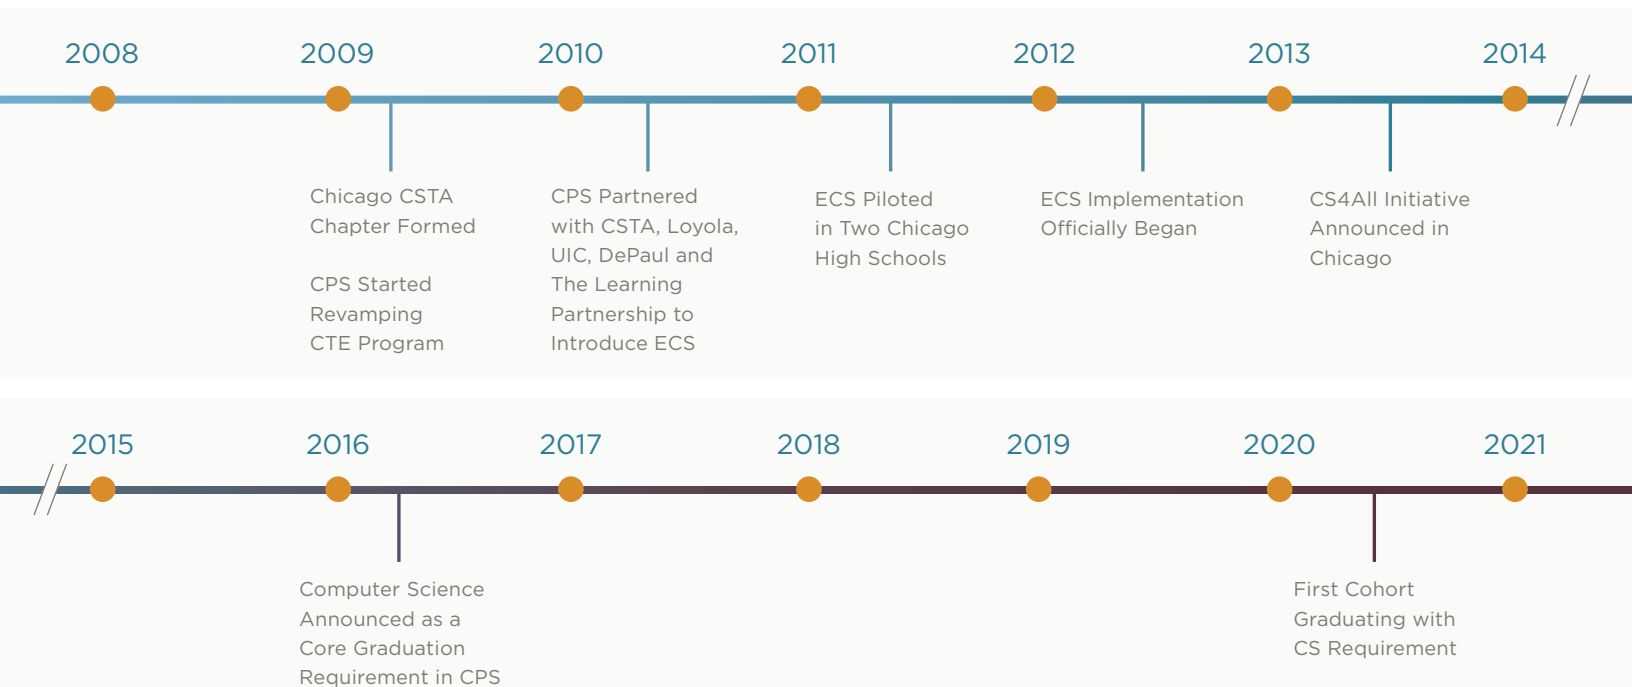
2008 2009 2010 2011 2012 2013 2014

Chicago CSTA Chapter Formed

CPS Started Revamping CTE Program

CPS Partnered with CSTA, Loyola, UIC, DePaul and The Learning Partnership to Introduce ECS

ECS Piloted in Two Chicago High Schools

ECS Implementation Officially Began

CS4All Initiative Announced in Chicago

2015 2016 2017 2018 2019 2020 2021

Computer Science Announced as a Core Graduation Requirement in CPS

First Cohort Graduating with CS Requirement